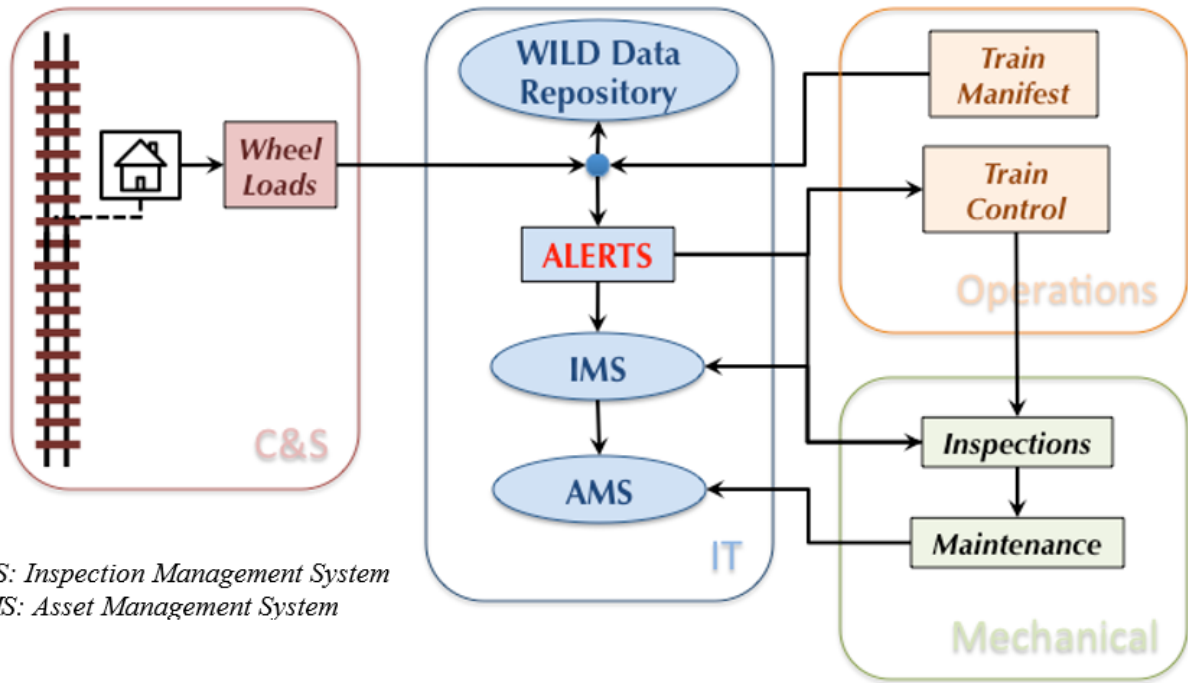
Wheel Loads

C&S

WILD Data Repository

ALERTS

IMS

AMS

IT

Train Manifest

Train Control

Operations

Inspections

Maintenance

Mechanical

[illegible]S: Inspection Management System
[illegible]S: Asset Management System